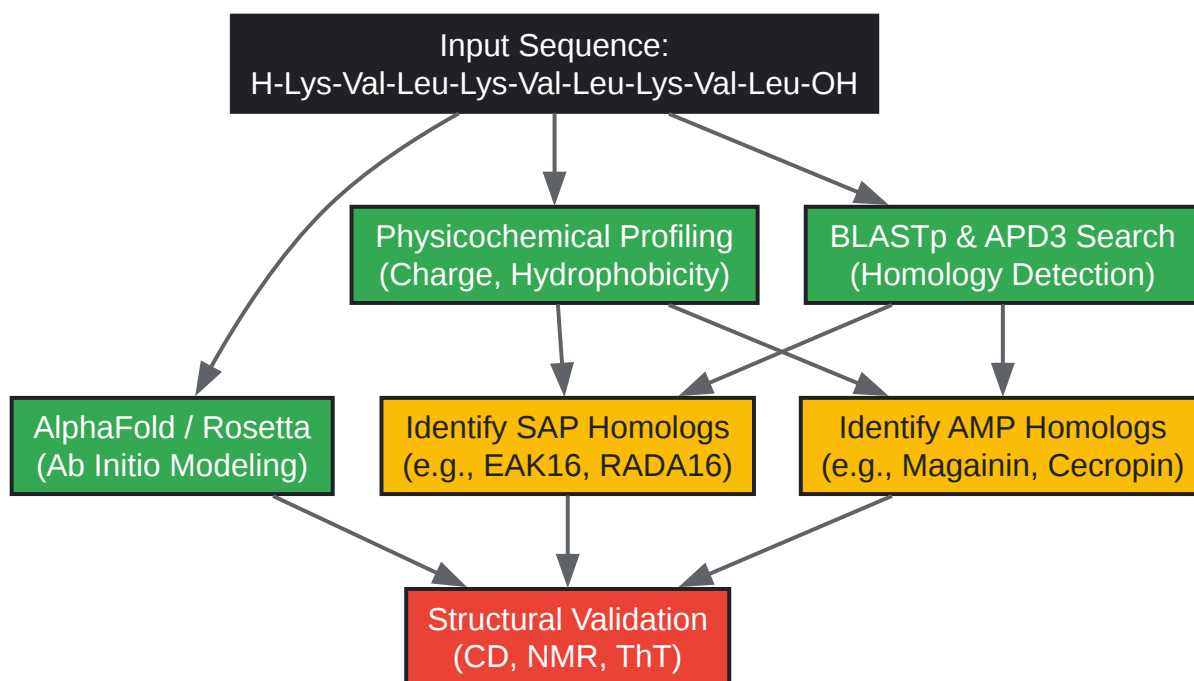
Input Sequence:
H-Lys-Val-Leu-Lys-Val-Leu-Lys-Val-Leu-OH

Physicochemical Profiling
(Charge, Hydrophobicity)

BLASTp & APD3 Search
(Homology Detection)

AlphaFold / Rosetta
(Ab Initio Modeling)

Identify SAP Homologs
(e.g., EAK16, RADA16)

Identify AMP Homologs
(e.g., Magainin, Cecropin)

Structural Validation
(CD, NMR, ThT)